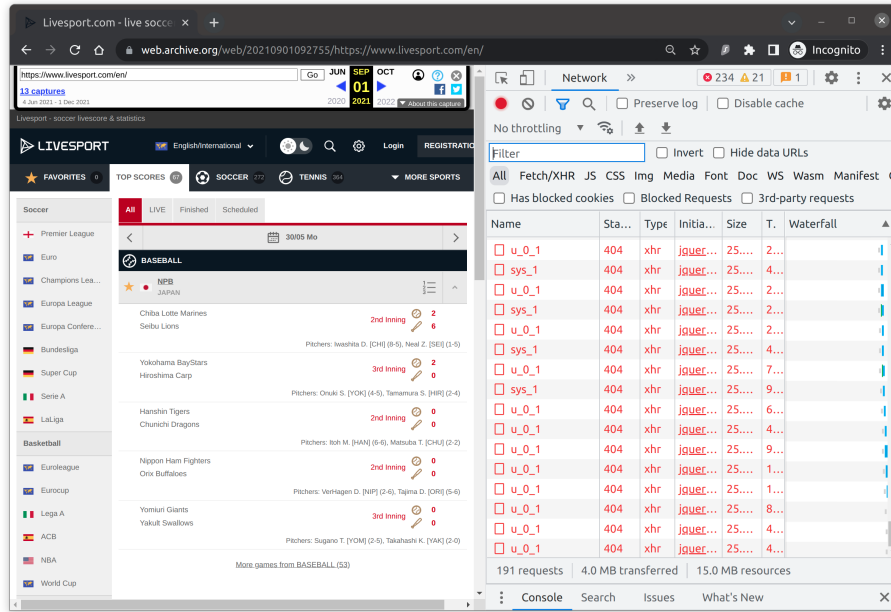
Livesport.com - live socce ×

web.archive.org/web/20210901092755/https://www.livesport.com/en/

Incognito

https://www.livesport.com/en/ Go JUN SEP OCT
13 captures 01
4 Jun 2021 - 1 Dec 2021 2020 2021 2022 About this capture

Livesport - soccer livescore & statistics

LIVESPORT English/International Login REGISTRATION

FAVORITES 0 TOP SCORES 67 SOCCER 272 TENNIS 364 MORE SPORTS

Soccer
Premier League
Euro
Champions Lea...
Europa League
Europa Confere...
Bundesliga
Super Cup
Serie A
LaLiga
Basketball
Euroleague
Eurocup
Lega A
ACB
NBA
World Cup

All LIVE Finished Scheduled

30/05 Mo

BASEBALL

NPB
JAPAN

Chiba Lotte Marines 2nd Inning 2
Seibu Lions 6
Pitchers: Iwashita D. [CHI] (8-5), Neal Z. [SEI] (1-5)

Yokohama BayStars 3rd Inning 2
Hiroshima Carp 0
Pitchers: Onuki S. [YOK] (4-5), Tamamura S. [HIR] (2-4)

Hanshin Tigers 2nd Inning 0
Chunichi Dragons 0
Pitchers: Itoh M. [HAN] (6-6), Matsuba T. [CHU] (2-2)

Nippon Ham Fighters 2nd Inning 0
Orix Buffaloes 0
Pitchers: VerHagen D. [NIP] (2-6), Tajima D. [ORI] (5-6)

Yomiuri Giants 3rd Inning 0
Yakult Swallows 0
Pitchers: Sugano T. [YOM] (2-5), Takahashi K. [YAK] (2-0)

More games from BASEBALL (53)

Network » 234 21 1

Preserve log Disable cache
No throttling

Filter Invert Hide data URLs
All Fetch/XHR JS CSS Img Media Font Doc WS Wasm Manifest
Has blocked cookies Blocked Requests 3rd-party requests

| Name | Sta... | Type | Initia... | Size | T. | Waterfall |
|---|---|---|---|---|---|---|
| u_0_1 | 404 | xhr | jquer... | 25.... | 2... | |
| sys_1 | 404 | xhr | jquer... | 25.... | 4... | |
| u_0_1 | 404 | xhr | jquer... | 25.... | 2... | |
| sys_1 | 404 | xhr | jquer... | 25.... | 4... | |
| u_0_1 | 404 | xhr | jquer... | 25.... | 2... | |
| sys_1 | 404 | xhr | jquer... | 25.... | 4... | |
| u_0_1 | 404 | xhr | jquer... | 25.... | 7... | |
| sys_1 | 404 | xhr | jquer... | 25.... | 9... | |
| u_0_1 | 404 | xhr | jquer... | 25.... | 6... | |
| u_0_1 | 404 | xhr | jquer... | 25.... | 4... | |
| u_0_1 | 404 | xhr | jquer... | 25.... | 9... | |
| u_0_1 | 404 | xhr | jquer... | 25.... | 4... | |
| u_0_1 | 404 | xhr | jquer... | 25.... | 1... | |
| u_0_1 | 404 | xhr | jquer... | 25.... | 8... | |
| u_0_1 | 404 | xhr | jquer... | 25.... | 4... | |
| u_0_1 | 404 | xhr | jquer... | 25.... | 2... | |

191 requests 4.0 MB transferred 15.0 MB resources

Console Search Issues What's New